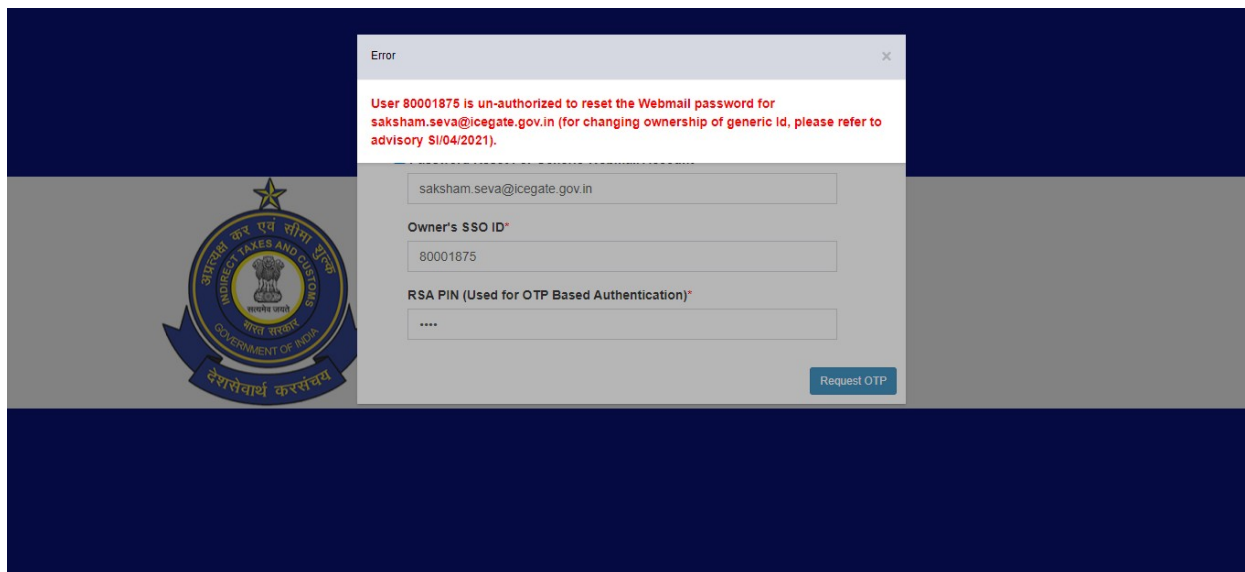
Error

×

User 80001875 is un-authorized to reset the Webmail password for saksham.seva@icegate.gov.in (for changing ownership of generic Id, please refer to advisory SI/04/2021).

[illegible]

saksham.seva@icegate.gov.in

Owner's SSO ID*

80001875

RSA PIN (Used for OTP Based Authentication)*

••••

Request OTP

अप्रत्यक्ष कर एवं सीमा शुल्क
INDIRECT TAXES AND CUSTOMS
सत्यमेव जयते
भारत सरकार
GOVERNMENT OF INDIA
देशसेवार्थ करसंचय